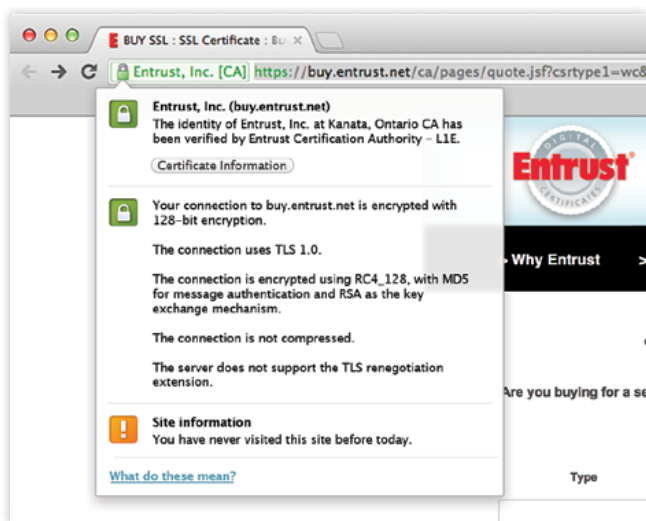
BUY SSL : SSL Certificate : Bu

Entrust, Inc. [CA] https://buy.entrust.net/ca/pages/quote.jsf?csrtype1=wc&

Entrust, Inc. (buy.entrust.net)
The identity of Entrust, Inc. at Kanata, Ontario CA has been verified by Entrust Certification Authority - L1E.

Certificate Information

Your connection to buy.entrust.net is encrypted with 128-bit encryption.

The connection uses TLS 1.0.

The connection is encrypted using RC4_128, with MD5 for message authentication and RSA as the key exchange mechanism.

The connection is not compressed.

The server does not support the TLS renegotiation extension.

Site information
You have never visited this site before today.

What do these mean?

DIGITAL
Entrust
CERTIFICATES

Why Entrust >

Are you buying for a se

Type